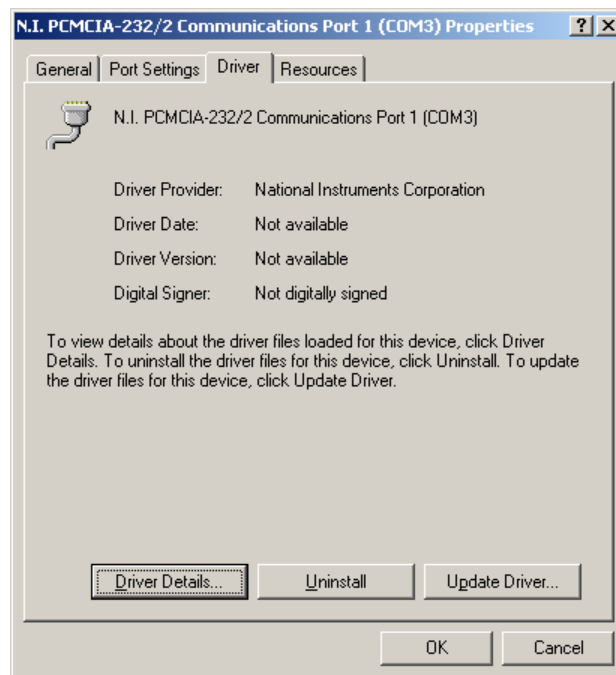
N.I. PCMCIA-232/2 Communications Port 1 (COM3) Properties

?

General | Port Settings | Driver | Resources

N.I. PCMCIA-232/2 Communications Port 1 (COM3)

| | |
|---|---|
| Driver Provider: | National Instruments Corporation |
| Driver Date: | Not available |
| Driver Version: | Not available |
| Digital Signer: | Not digitally signed |

To view details about the driver files loaded for this device, click Driver Details. To uninstall the driver files for this device, click Uninstall. To update the driver files for this device, click Update Driver.

Driver Details... Uninstall Update Driver...

OK Cancel